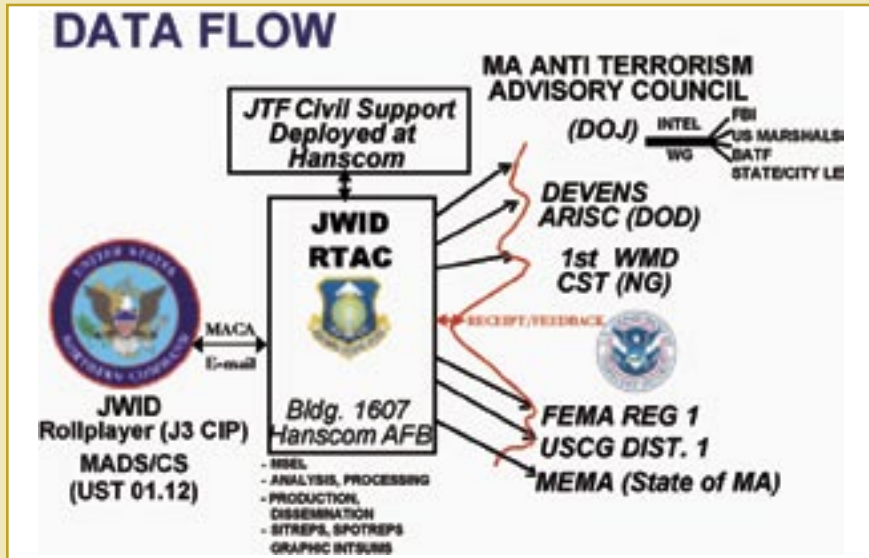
DATA FLOW

JTF Civil Support Deployed at Hanscom

MA ANTI TERRORISM ADVISORY COUNCIL

(DOJ) INTEL WG

FBI
US MARSHALS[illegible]
BATF
STATE/CITY LE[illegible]

DEVENS ARISC (DOD)

1st WMD CST (NG)

UNITED STATES NORTHERN COMMAND

MAC/A
E-mail

JWID RTAC

RECEIPT/FEEDBACK

Bldg. 1607 Hanscom AFB

FEMA REG 1
USCG DIST. 1
MEMA (State of MA)

JWID Rollplayer (J3 CIP)
MADS/CS
(UST 01.12)

- MSEL
- ANALYSIS, PROCESSING
- PRODUCTION, DISSEMINATION
- SITREPS, SPOTREPS GRAPHIC INTSUMS